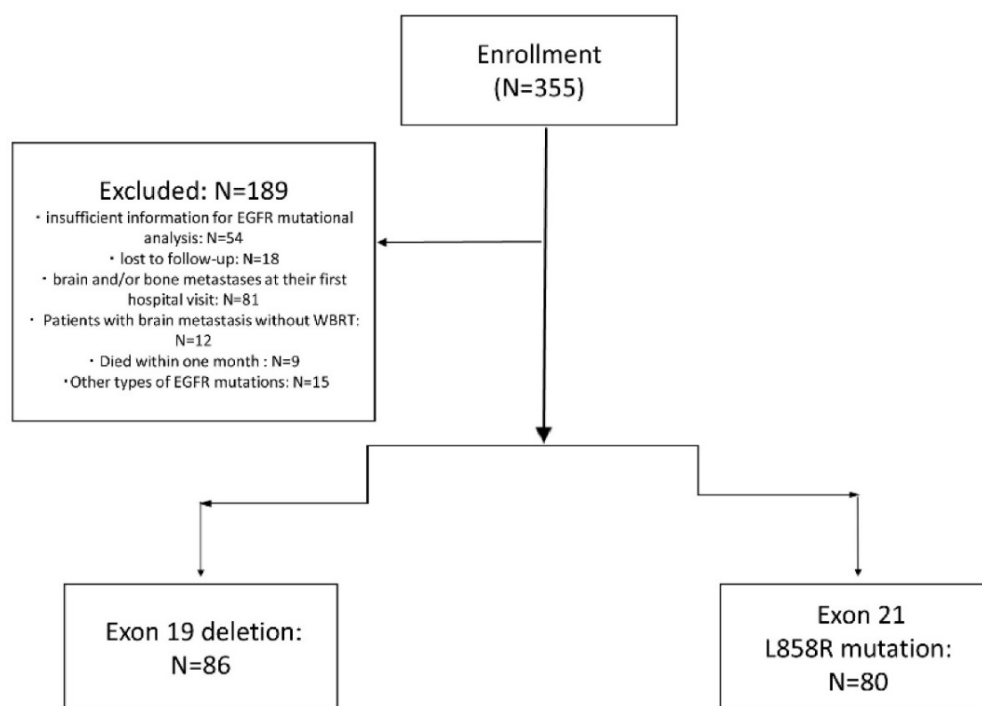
Enrollment
(N=355)

Excluded: N=189
・insufficient information for EGFR mutational analysis: N=54
・lost to follow-up: N=18
・brain and/or bone metastases at their first hospital visit: N=81
・Patients with brain metastasis without WBRT: N=12
・Died within one month : N=9
・Other types of EGFR mutations: N=15

Exon 19 deletion:
N=86

Exon 21
L858R mutation:
N=80